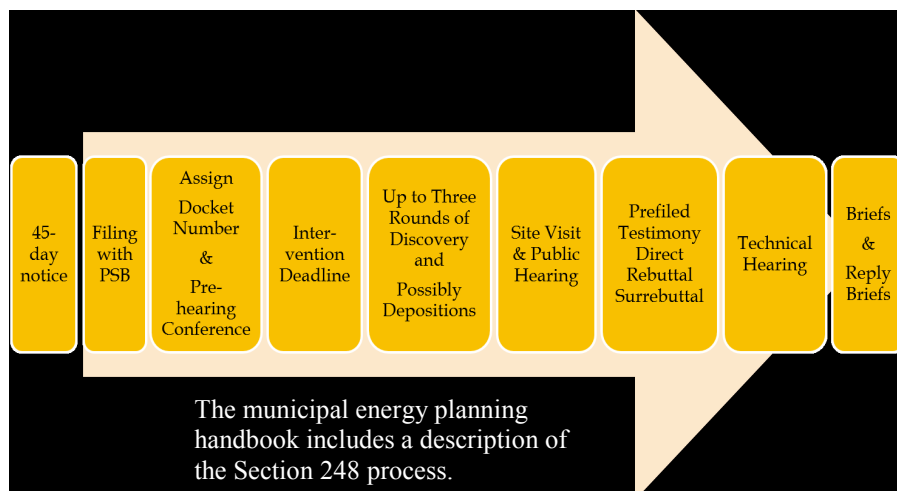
45-day notice

Filing with PSB

Assign Docket Number & Pre-hearing Conference

Intervention Deadline

Up to Three Rounds of Discovery and Possibly Depositions

Site Visit & Public Hearing

Prefiled Testimony Direct Rebuttal Surrebuttal

Technical Hearing

Briefs & Reply Briefs

The municipal energy planning handbook includes a description of the Section 248 process.